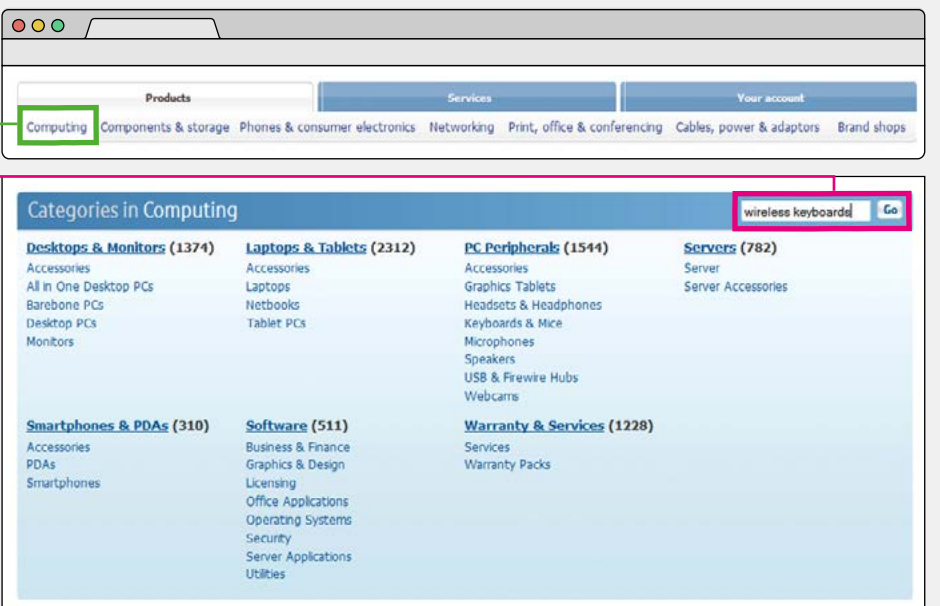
Products
Services
Your account

Computing
Components & storage
Phones & consumer electronics
Networking
Print, office & conferencing
Cables, power & adaptors
Brand shops

Categories in Computing

wireless keyboards
Go

Desktops & Monitors (1374)
Accessories
All in One Desktop PCs
Barebone PCs
Desktop PCs
Monitors

Laptops & Tablets (2312)
Accessories
Laptops
Netbooks
Tablet PCs

PC Peripherals (1544)
Accessories
Graphics Tablets
Headsets & Headphones
Keyboards & Mice
Microphones
Speakers
USB & Firewire Hubs
Webcams

Servers (782)
Server
Server Accessories

Smartphones & PDAs (310)
Accessories
PDAs
Smartphones

Software (511)
Business & Finance
Graphics & Design
Licensing
Office Applications
Operating Systems
Security
Server Applications
Utilities

Warranty & Services (1228)
Services
Warranty Packs